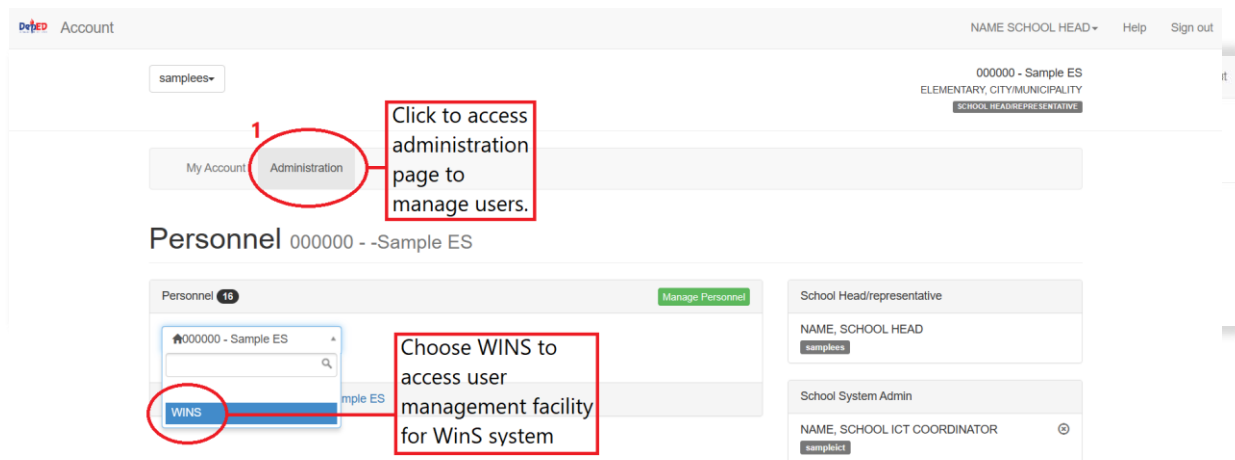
DepED Account

NAME SCHOOL HEAD Help Sign out

samplees

000000 - Sample ES
ELEMENTARY, CITY/MUNICIPALITY
SCHOOL HEAD/REPRESENTATIVE

1

My Account Administration

Click to access administration page to manage users.

Personnel 000000 - -Sample ES

Personnel 16

Manage Personnel

000000 - Sample ES

WINS

mple ES

Choose WINS to access user management facility for WinS system

School Head/representative

NAME, SCHOOL HEAD
samplees

School System Admin

NAME, SCHOOL ICT COORDINATOR
sampleict